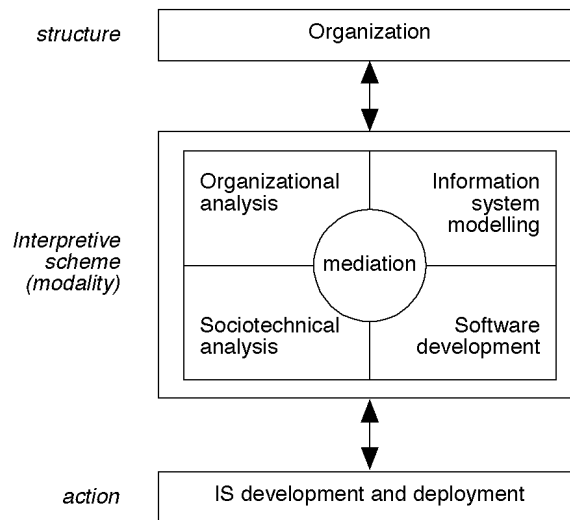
structure

Organization

Interpretive scheme (modality)

Organizational analysis

Information system modelling

mediation

Sociotechnical analysis

Software development

action

IS development and deployment